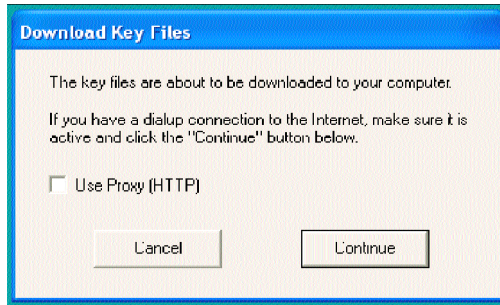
Download Key Files

The key files are about to be downloaded to your computer.

If you have a dialup connection to the Internet, make sure it is active and click the "Continue" button below.

Use Proxy (HTTP)

Cancel

Continue